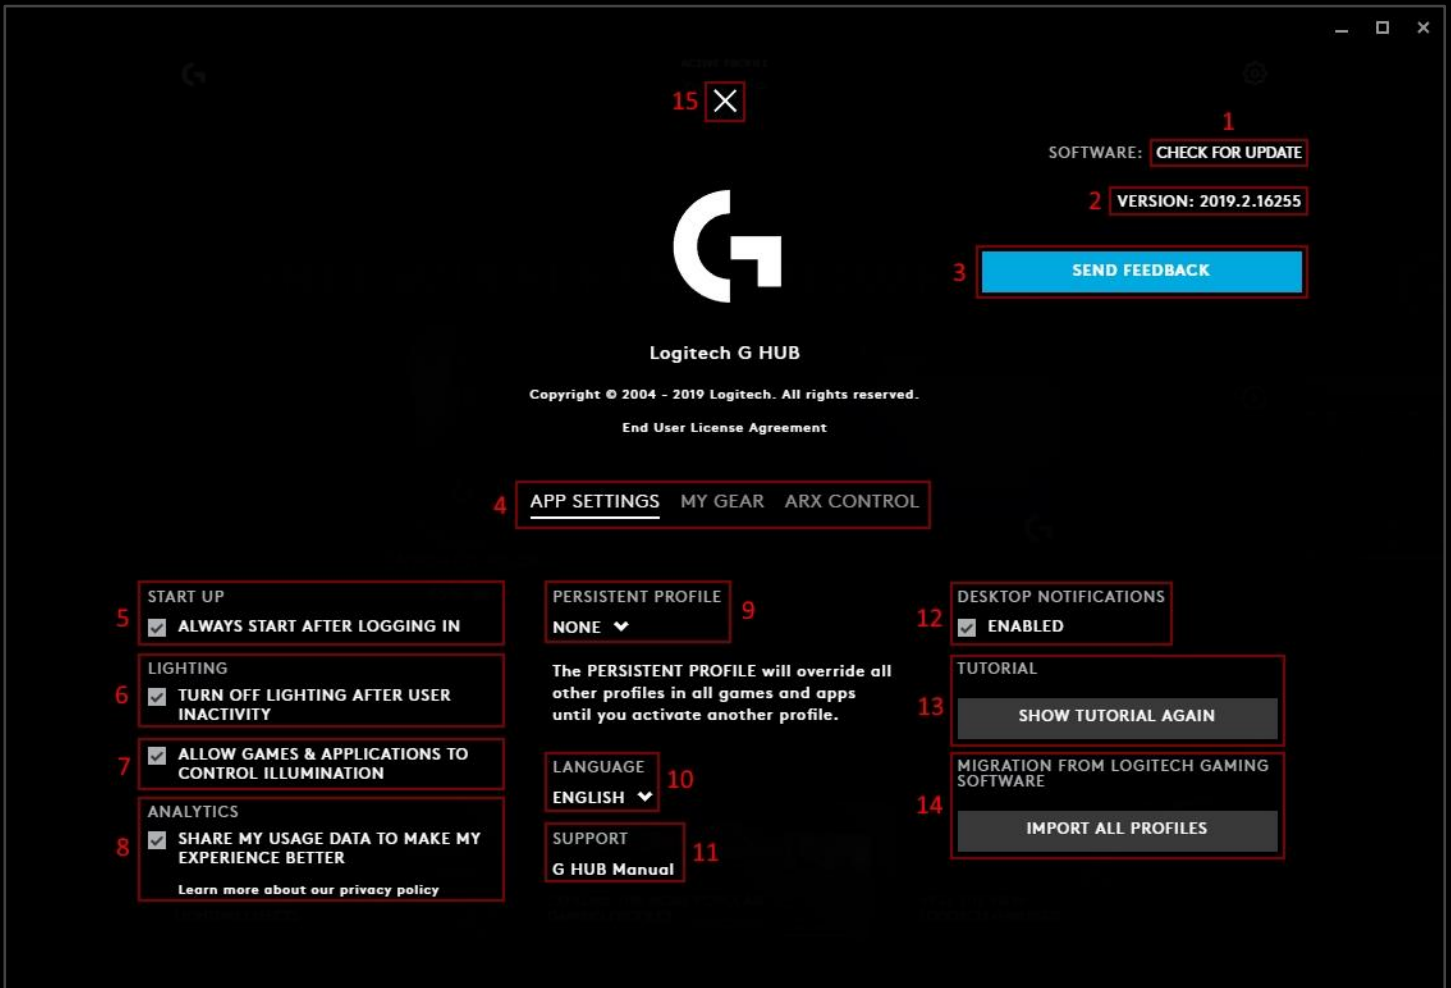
15

1
SOFTWARE: CHECK FOR UPDATE

2 VERSION: 2019.2.16255

3 SEND FEEDBACK

Logitech G HUB

Copyright © 2004 - 2019 Logitech. All rights reserved.

End User License Agreement

4 APP SETTINGS MY GEAR ARX CONTROL

START UP
5 ALWAYS START AFTER LOGGING IN

LIGHTING
6 TURN OFF LIGHTING AFTER USER INACTIVITY

7 ALLOW GAMES & APPLICATIONS TO CONTROL ILLUMINATION

ANALYTICS
8 SHARE MY USAGE DATA TO MAKE MY EXPERIENCE BETTER
Learn more about our privacy policy

PERSISTENT PROFILE 9
NONE

The PERSISTENT PROFILE will override all other profiles in all games and apps until you activate another profile.

LANGUAGE 10
ENGLISH

SUPPORT 11
G HUB Manual

DESKTOP NOTIFICATIONS
12 ENABLED

TUTORIAL
13 SHOW TUTORIAL AGAIN

MIGRATION FROM LOGITECH GAMING SOFTWARE
14 IMPORT ALL PROFILES